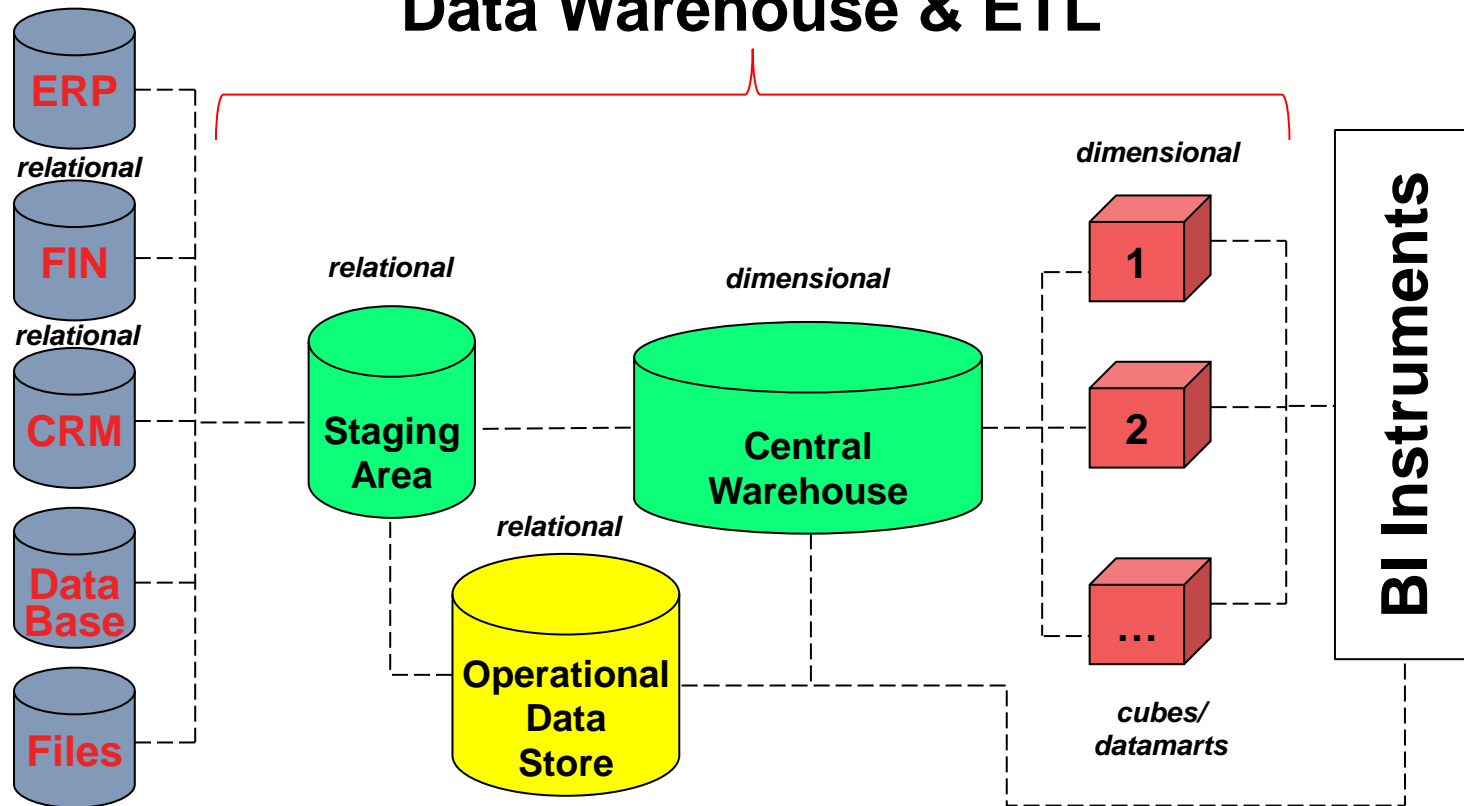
Data Warehouse & ETL

ERP

relational

FIN

relational

CRM

Data Base

Files

relational

Staging Area

dimensional

Central Warehouse

relational

Operational Data Store

dimensional

1

2

...

cubes/ datamarts

BI Instruments